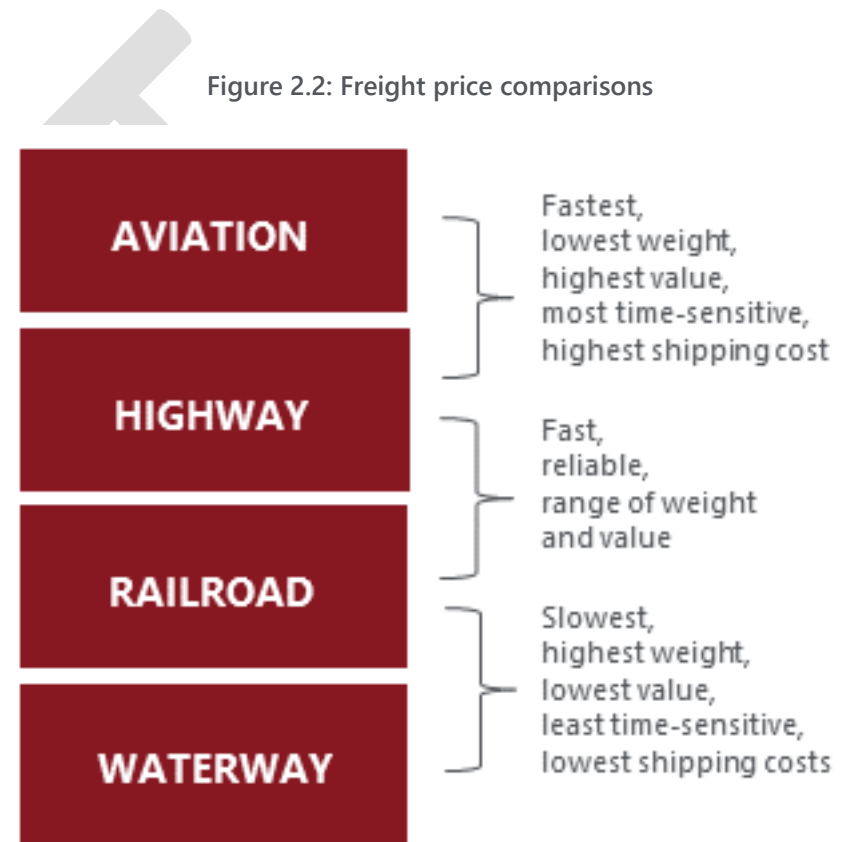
Figure 2.2: Freight price comparisons

AVIATION

HIGHWAY

RAILROAD

WATERWAY

Fastest, lowest weight, highest value, most time-sensitive, highest shipping cost

Fast, reliable, range of weight and value

Slowest, highest weight, lowest value, least time-sensitive, lowest shipping costs